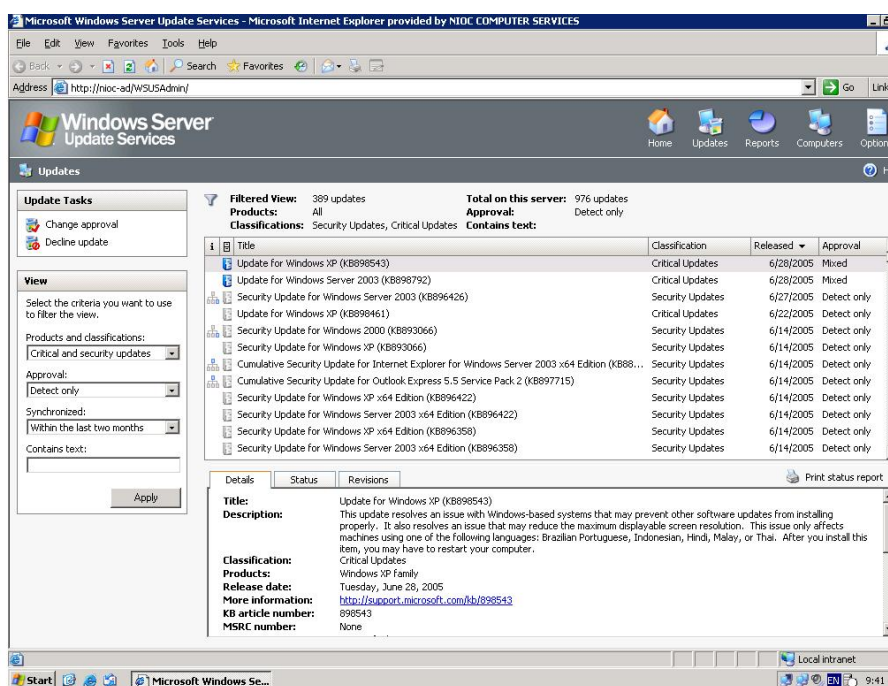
Microsoft Windows Server Update Services - Microsoft Internet Explorer provided by NIOC COMPUTER SERVICES

File Edit View Favorites Tools Help

Back Search Favorites

Address http://nioc-ad/WSUSAdmin/ Go Link

Windows Server Update Services

Home Updates Reports Computers Option

Updates

Update Tasks
Change approval
Decline update

View
Select the criteria you want to use to filter the view.
Products and classifications:
Critical and security updates
Approval:
Detect only
Synchronized:
Within the last two months
Contains text:
Apply

Filtered View: 389 updates
Products: All
Classifications: Security Updates, Critical Updates
Total on this server: 976 updates
Approval: Detect only
Contains text:

| Title | Classification | Released | Approval |
|---|---|---|---|
| Update for Windows XP (KB898543) | Critical Updates | 6/28/2005 | Mixed |
| Update for Windows Server 2003 (KB898792) | Critical Updates | 6/28/2005 | Mixed |
| Security Update for Windows Server 2003 (KB896426) | Security Updates | 6/27/2005 | Detect only |
| Update for Windows XP (KB898461) | Critical Updates | 6/22/2005 | Detect only |
| Security Update for Windows 2000 (KB893066) | Security Updates | 6/14/2005 | Detect only |
| Security Update for Windows XP (KB893066) | Security Updates | 6/14/2005 | Detect only |
| Cumulative Security Update for Internet Explorer for Windows Server 2003 x64 Edition (KB88... | Security Updates | 6/14/2005 | Detect only |
| Cumulative Security Update for Outlook Express 5.5 Service Pack 2 (KB897715) | Security Updates | 6/14/2005 | Detect only |
| Security Update for Windows XP x64 Edition (KB896422) | Security Updates | 6/14/2005 | Detect only |
| Security Update for Windows Server 2003 x64 Edition (KB896422) | Security Updates | 6/14/2005 | Detect only |
| Security Update for Windows XP x64 Edition (KB896358) | Security Updates | 6/14/2005 | Detect only |
| Security Update for Windows Server 2003 x64 Edition (KB896358) | Security Updates | 6/14/2005 | Detect only |

Details Status Revisions Print status report

Title: Update for Windows XP (KB898543)
Description: This update resolves an issue with Windows-based systems that may prevent other software updates from installing properly. It also resolves an issue that may reduce the maximum displayable screen resolution. This issue only affects machines using one of the following languages: Brazilian Portuguese, Indonesian, Hindi, Malay, or Thai. After you install this item, you may have to restart your computer.
Classification: Critical Updates
Products: Windows XP family
Release date: Tuesday, June 28, 2005
More information: http://support.microsoft.com/kb/898543
KB article number: 898543
MSRC number: None

Local intranet

Start Microsoft Windows Se... EN 9:41